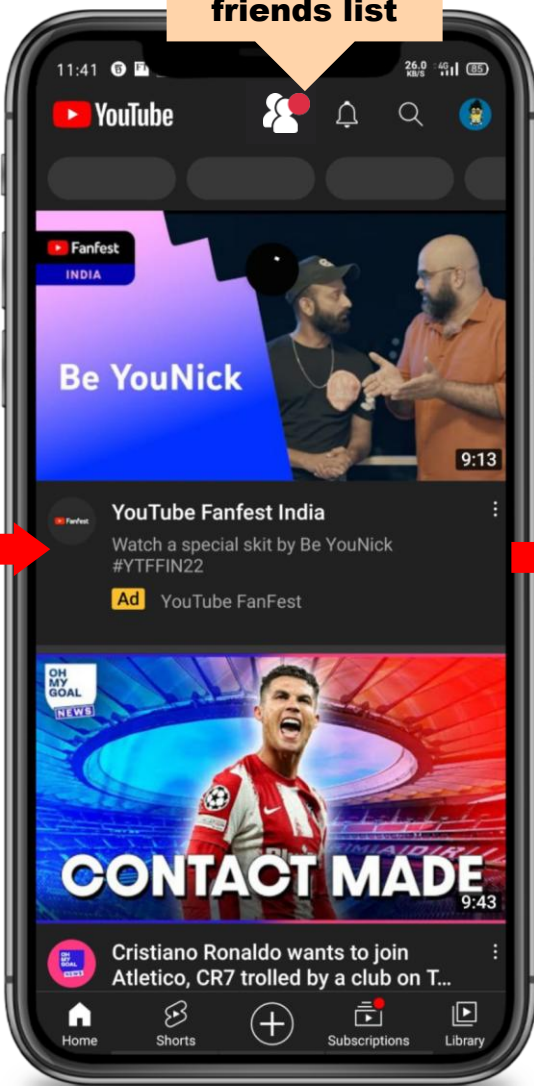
friends list

11:41

26.0 KB/S

85

YouTube

Fanfest
INDIA

Be YouNick

9:13

Fanfest

YouTube Fanfest India

Watch a special skit by Be YouNick #YTFFIN22

Ad YouTube FanFest

OH MY GOAL NEWS

CONTACT MADE

9:43

OH MY GOAL NEWS

Cristiano Ronaldo wants to join Atletico, CR7 trolled by a club on T...

Home

Shorts

Subscriptions

Library